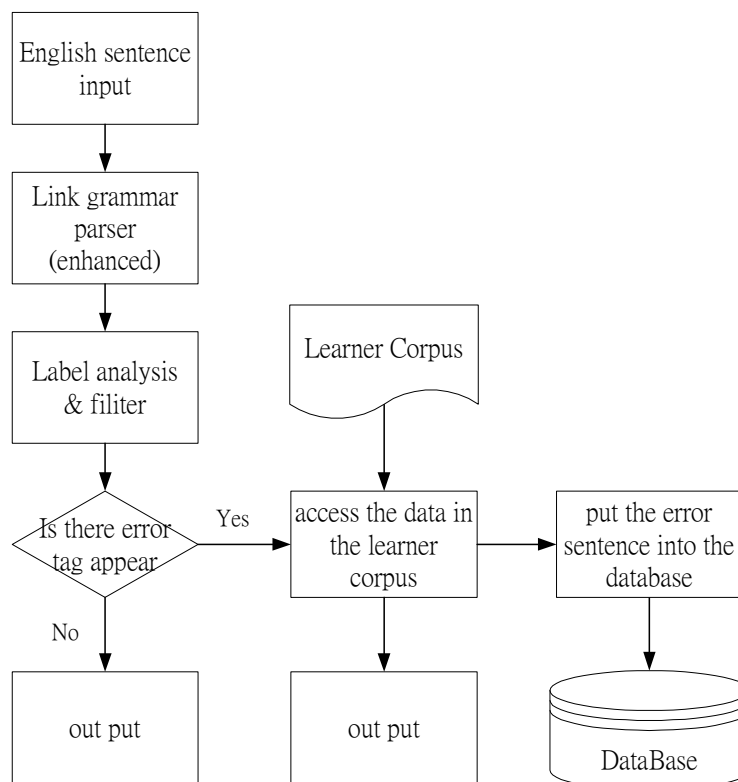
English sentence input

Link grammar parser (enhanced)

Label analysis & filiter

Is there error tag appear

No

out put

Yes

Learner Corpus

access the data in the learner corpus

out put

put the error sentence into the database

DataBase